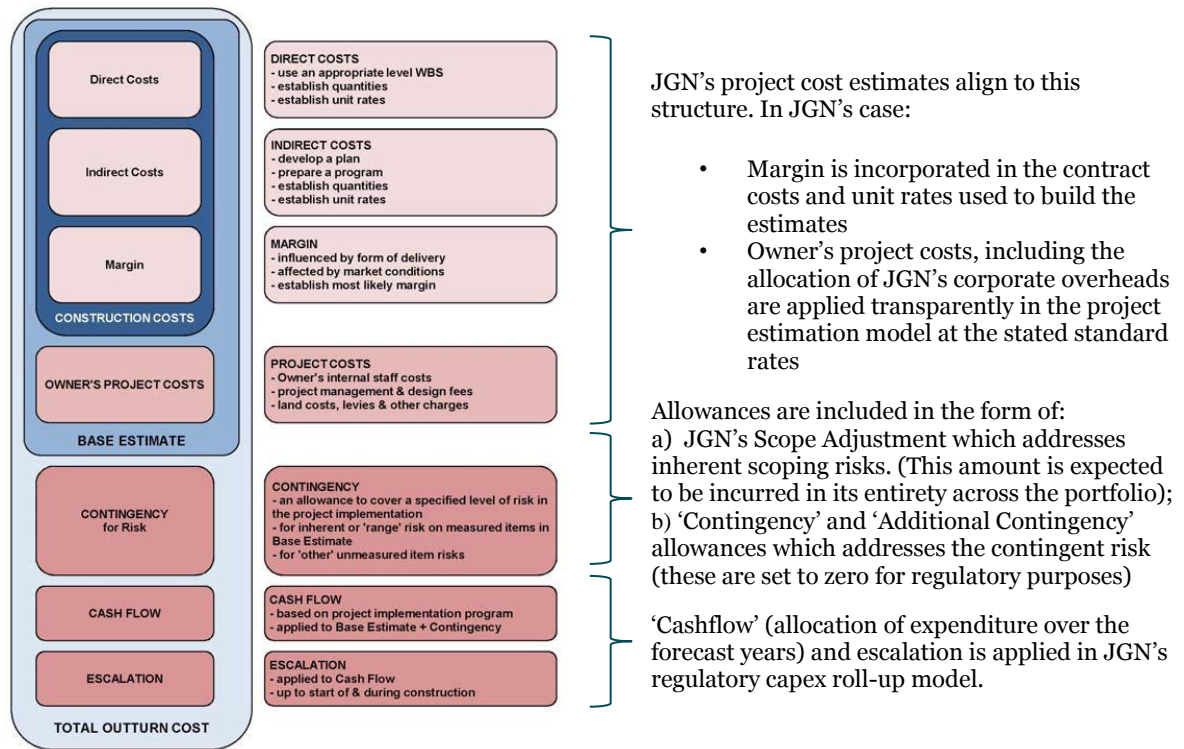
Direct Costs

Indirect Costs

Margin

CONSTRUCTION COSTS

OWNER'S PROJECT COSTS

BASE ESTIMATE

CONTINGENCY for Risk

CASH FLOW

ESCALATION

TOTAL OUTTURN COST

DIRECT COSTS
- use an appropriate level WBS
- establish quantities
- establish unit rates

INDIRECT COSTS
- develop a plan
- prepare a program
- establish quantities
- establish unit rates

MARGIN
- influenced by form of delivery
- affected by market conditions
- establish most likely margin

PROJECT COSTS
- Owner's internal staff costs
- project management & design fees
- land costs, levies & other charges

CONTINGENCY
- an allowance to cover a specified level of risk in the project implementation
- for inherent or 'range' risk on measured items in Base Estimate
- for 'other' unmeasured item risks

CASH FLOW
- based on project implementation program
- applied to Base Estimate + Contingency

ESCALATION
- applied to Cash Flow
- up to start of & during construction

JGN's project cost estimates align to this structure. In JGN's case:

• Margin is incorporated in the contract costs and unit rates used to build the estimates
• Owner's project costs, including the allocation of JGN's corporate overheads are applied transparently in the project estimation model at the stated standard rates

Allowances are included in the form of:
a) JGN's Scope Adjustment which addresses inherent scoping risks. (This amount is expected to be incurred in its entirety across the portfolio);
b) 'Contingency' and 'Additional Contingency' allowances which addresses the contingent risk (these are set to zero for regulatory purposes)

'Cashflow' (allocation of expenditure over the forecast years) and escalation is applied in JGN's regulatory capex roll-up model.